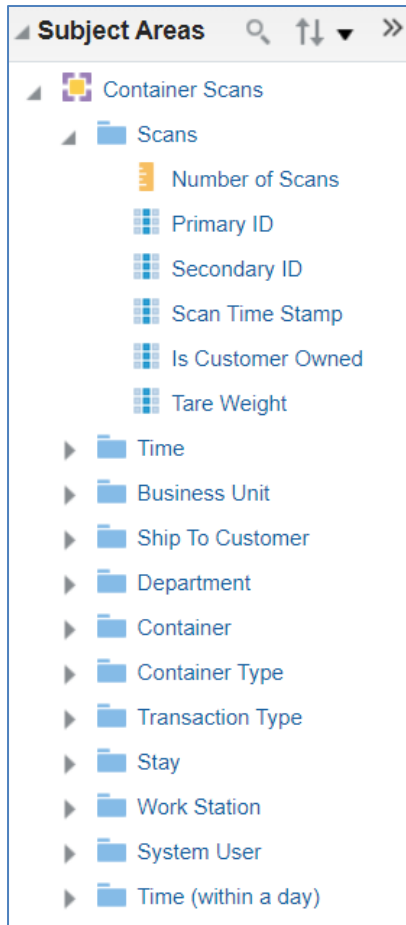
Subject Areas

Container Scans
Scans
Number of Scans
Primary ID
Secondary ID
Scan Time Stamp
Is Customer Owned
Tare Weight
Time
Business Unit
Ship To Customer
Department
Container
Container Type
Transaction Type
Stay
Work Station
System User
Time (within a day)